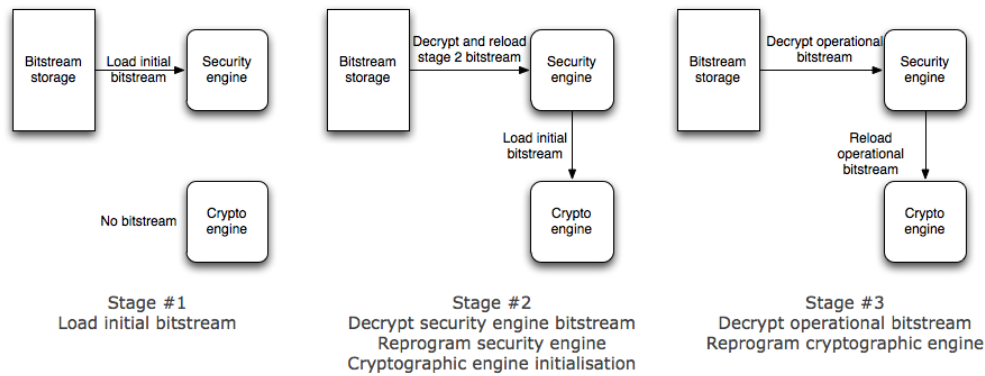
Bitstream storage

Load initial bitstream

Security engine

No bitstream

Crypto engine

Stage #1
Load initial bitstream

Bitstream storage

Decrypt and reload stage 2 bitstream

Security engine

Load initial bitstream

Crypto engine

Stage #2
Decrypt security engine bitstream
Reprogram security engine
Cryptographic engine initialisation

Bitstream storage

Decrypt operational bitstream

Security engine

Reload operational bitstream

Crypto engine

Stage #3
Decrypt operational bitstream
Reprogram cryptographic engine